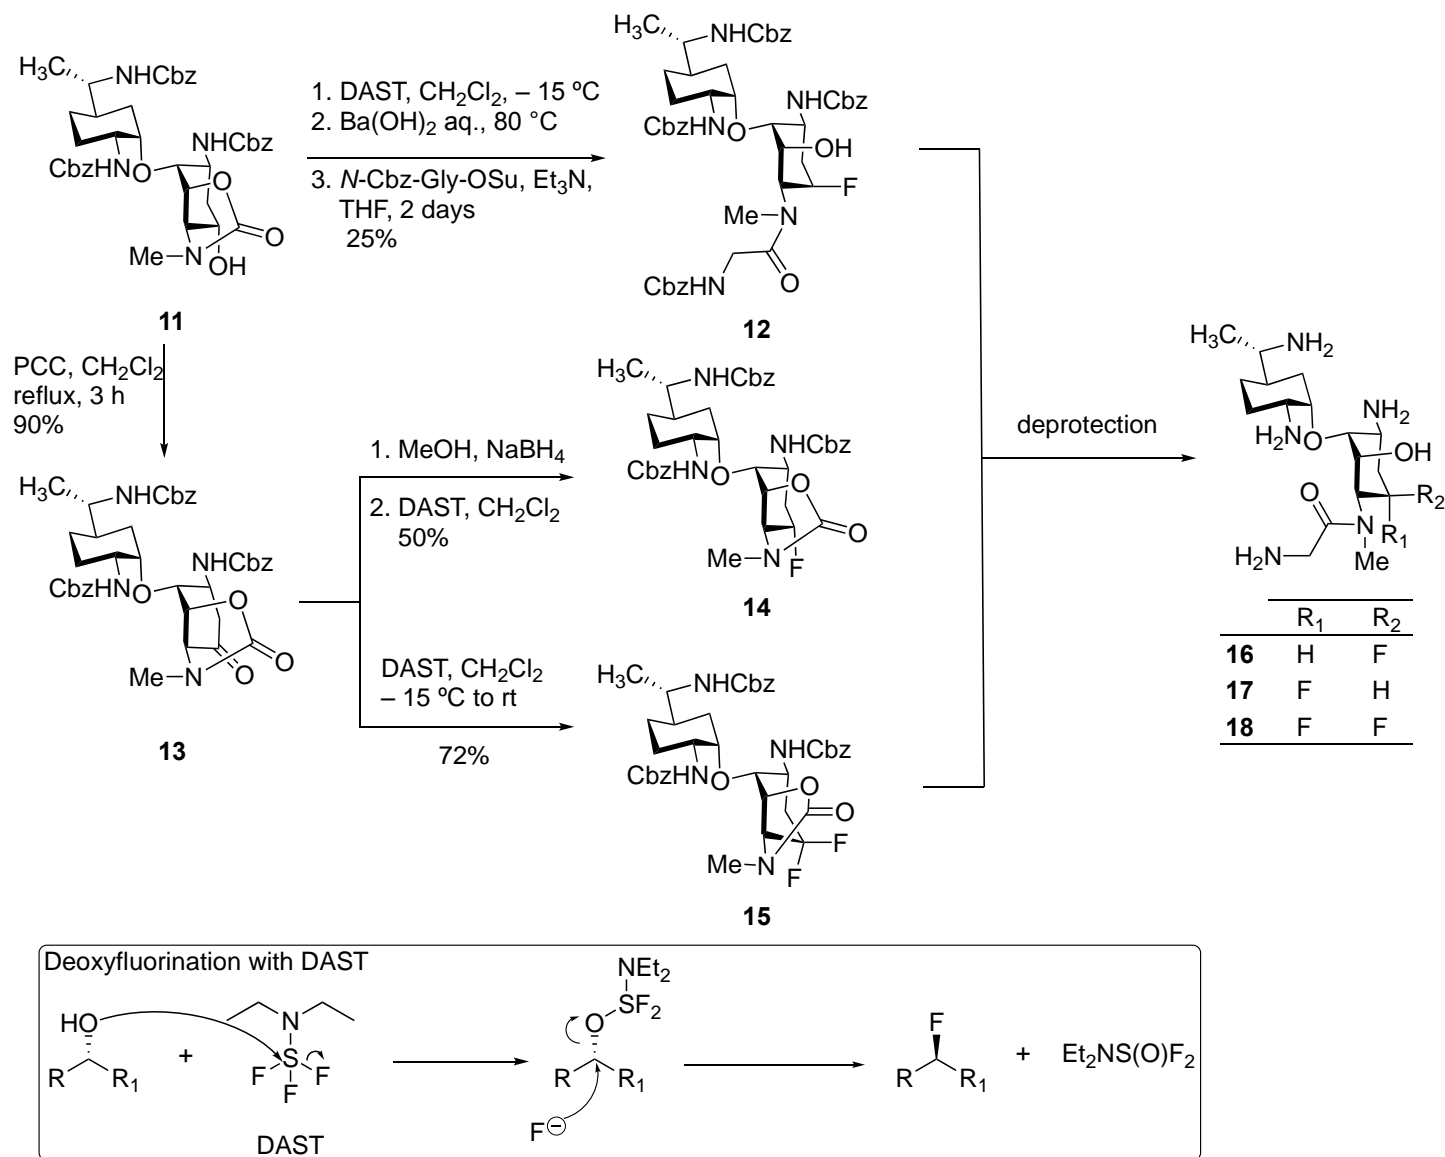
$H_3C$ NHCbz
CbzHN O NHCbz O
O
Me–N OH

11

1. DAST, $CH_2Cl_2$, – 15 ºC
2. $Ba(OH)_2$ aq., 80 °C
3. N-Cbz-Gly-OSu, $Et_3N$, THF, 2 days
25%

$H_3C$ NHCbz
CbzHN O NHCbz
OH
F
Me–N
CbzHN O

12

PCC, $CH_2Cl_2$
reflux, 3 h
90%

$H_3C$ NHCbz
CbzHN O NHCbz
O
O
Me–N O

13

1. MeOH, $NaBH_4$
2. DAST, $CH_2Cl_2$
50%

$H_3C$ NHCbz
CbzHN O NHCbz
O
O
Me–N F

14

DAST, $CH_2Cl_2$
– 15 ºC to rt
72%

$H_3C$ NHCbz
CbzHN O NHCbz
O
O
F
Me–N F

15

deprotection

$H_3C$ $NH_2$
$H_2N$ O $NH_2$
OH
O $R_2$
$H_2N$ N $R_1$
Me

| | $R_1$ | $R_2$ |
|---|---|---|
| 16 | H | F |
| 17 | F | H |
| 18 | F | F |

Deoxyfluorination with DAST

HO
R $R_1$
+
N
S
F F
F
DAST

$NEt_2$
O $SF_2$
R $R_1$
$F^{\ominus}$

F
R $R_1$
+ $Et_2NS(O)F_2$